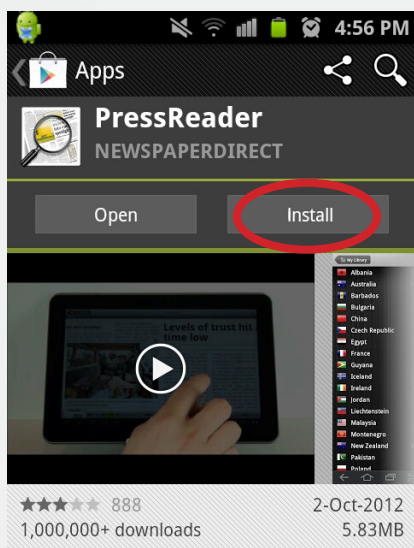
4:56 PM

Apps

PressReader
NEWSPAPERDIRECT

Open
Install

Levels of trust hit time low

My Library
Albania
Australia
Barbados
Bulgaria
China
Czech Republic
Egypt
France
Guyana
Iceland
Ireland
Jordan
Liechtenstein
Malaysia
Montenegro
New Zealand
Pakistan
Poland

888
2-Oct-2012
1,000,000+ downloads
5.83MB